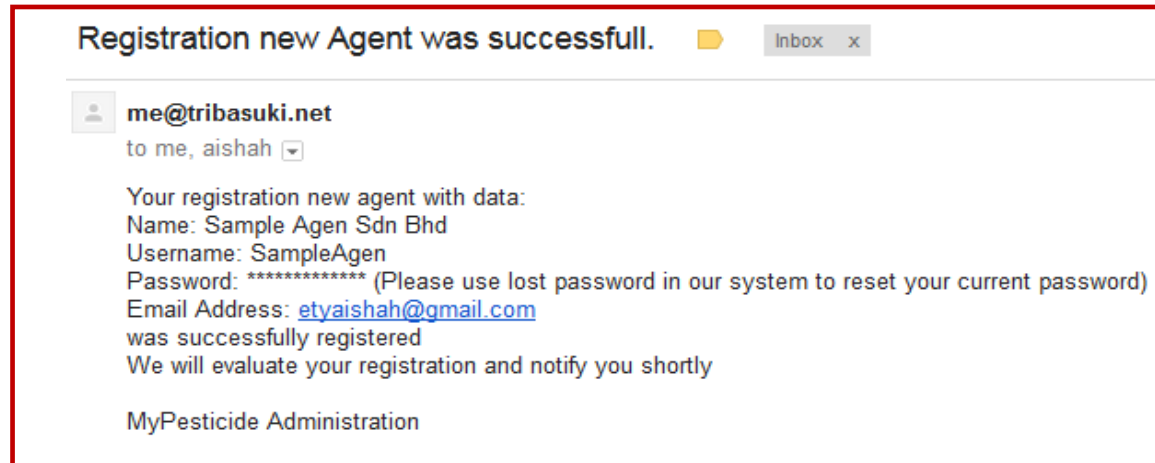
Registration new Agent was successfull. Inbox x

me@tribasuki.net
to me, aishah

Your registration new agent with data:
Name: Sample Agen Sdn Bhd
Username: SampleAgen
Password: ************* (Please use lost password in our system to reset your current password)
Email Address: etyaishah@gmail.com
was successfully registered
We will evaluate your registration and notify you shortly

MyPesticide Administration